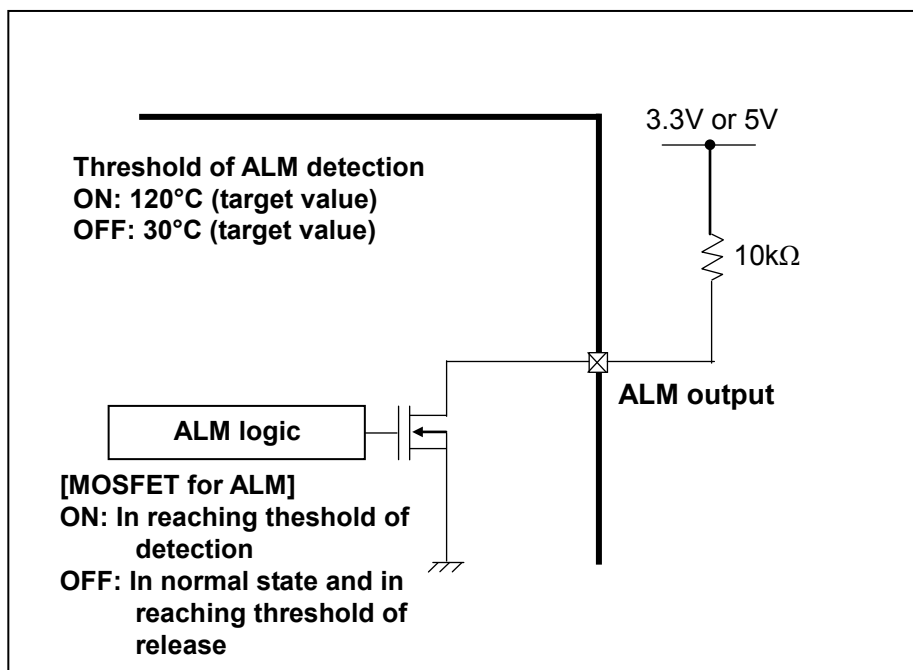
3.3V or 5V

Threshold of ALM detection
ON: 120°C (target value)
OFF: 30°C (target value)

10kΩ

ALM output

ALM logic

[MOSFET for ALM]
ON: In reaching theshold of detection
OFF: In normal state and in reaching threshold of release